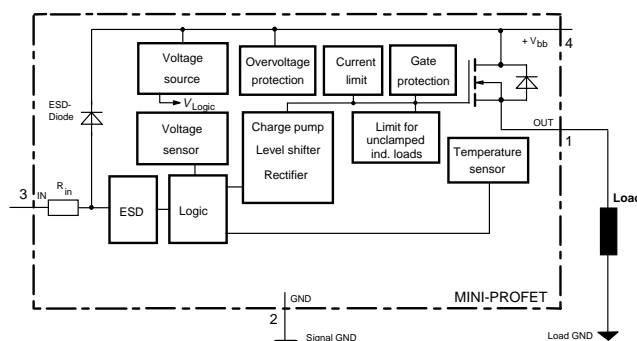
Voltage source

$V_{Logic}$

Overvoltage protection

Current limit

Gate protection

$+V_{bb}$

4

ESD-Diode

Voltage sensor

Charge pump

Level shifter

Rectifier

Limit for unclamped ind. loads

OUT

1

Temperature sensor

3

IN

$R_{in}$

ESD

Logic

Load

MINI-PROFET

GND

2

Signal GND

Load GND